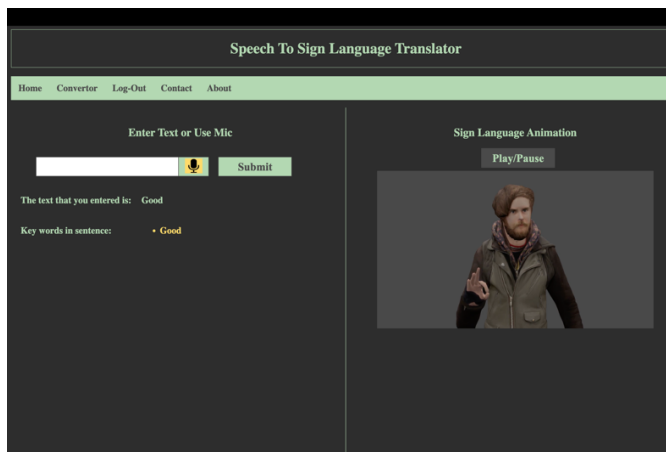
Speech To Sign Language Translator

Home Convertor Log-Out Contact About

Enter Text or Use Mic

Submit

The text that you entered is: Good

Key words in sentence:

- Good

Sign Language Animation

Play/Pause